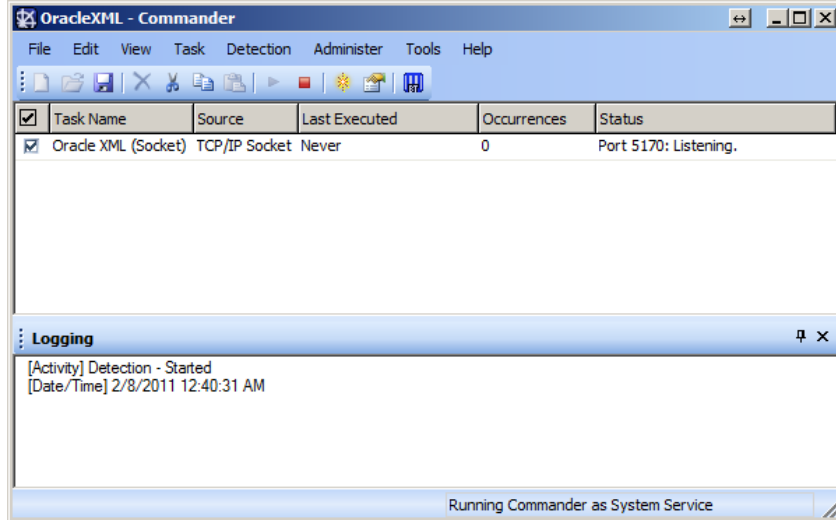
OracleXML - Commander

File Edit View Task Detection Administer Tools Help

| ☑ | Task Name | Source | Last Executed | Occurrences | Status |
|---|---|---|---|---|---|
| ☑ | Oracle XML (Socket) | TCP/IP Socket | Never | 0 | Port 5170: Listening. |

Logging

[Activity] Detection - Started
[Date/Time] 2/8/2011 12:40:31 AM

Running Commander as System Service